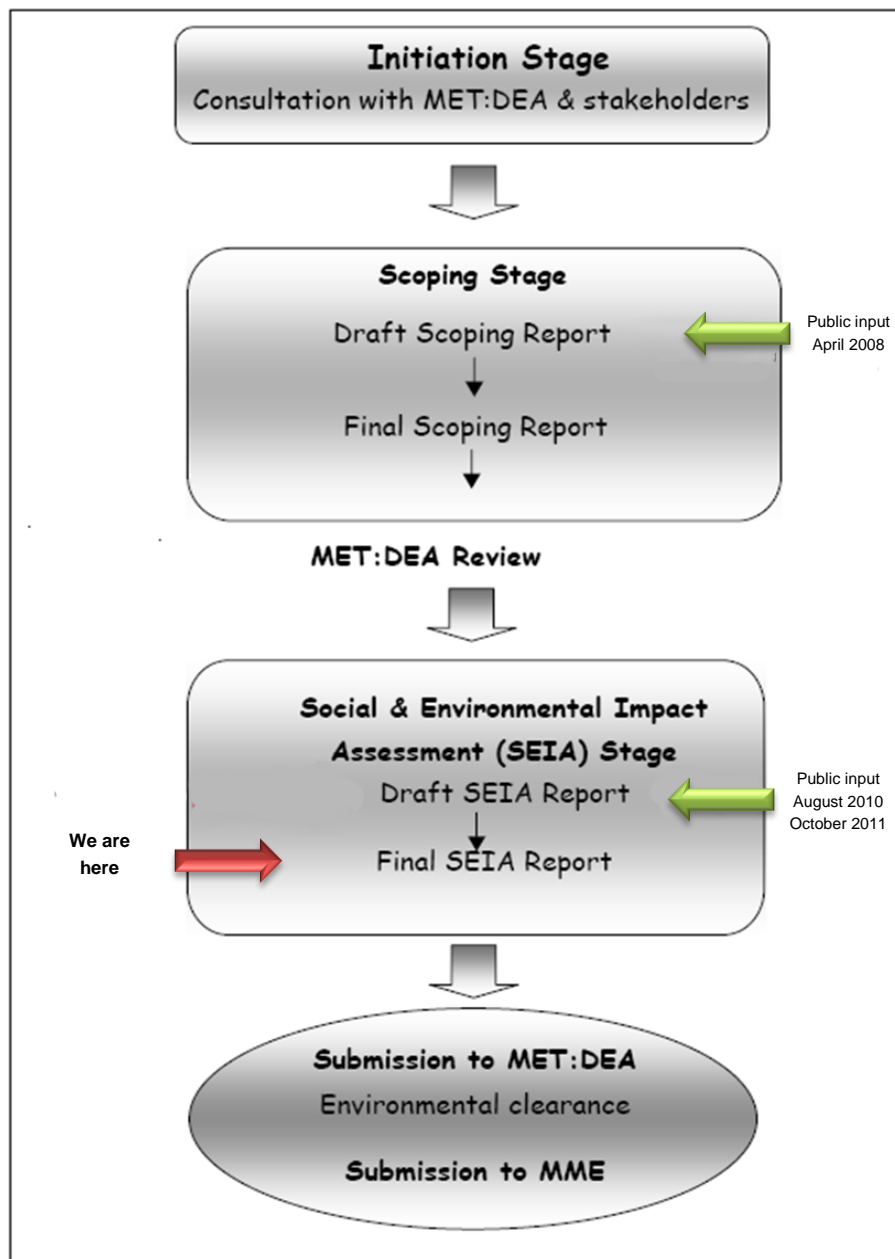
Initiation Stage
Consultation with MET:DEA & stakeholders

Scoping Stage
Draft Scoping Report
Final Scoping Report

Public input April 2008

MET:DEA Review

Social & Environmental Impact Assessment (SEIA) Stage
Draft SEIA Report
Final SEIA Report

Public input August 2010 October 2011

We are here

Submission to MET:DEA
Environmental clearance
Submission to MME